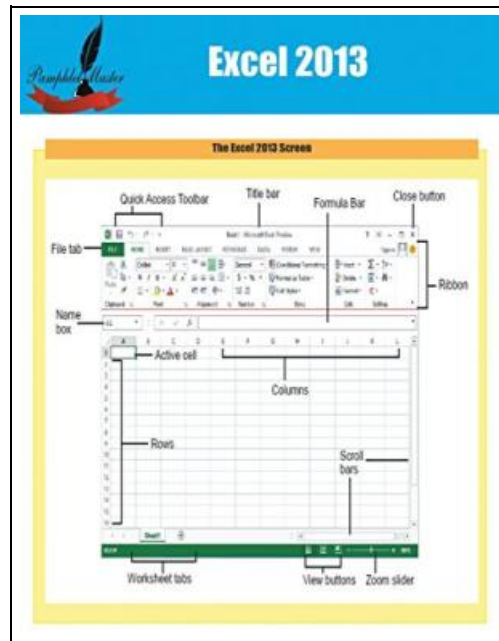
Pamphlet Master

Excel 2013

The Excel 2013 Screen

Quick Access Toolbar

Title bar

Formula Bar

Close button

File tab

Ribbon

Name box

Active cell

Columns

Rows

Scroll bars

Worksheet tabs

View buttons

Zoom slider